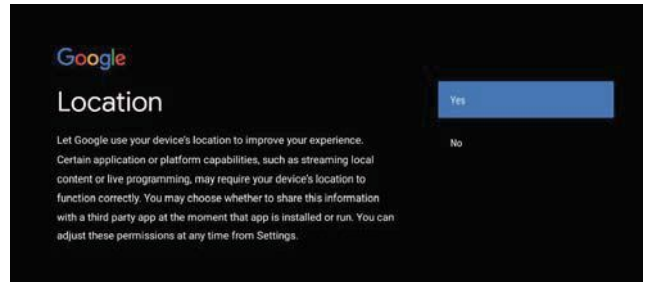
Google

Location

Let Google use your device's location to improve your experience. Certain application or platform capabilities, such as streaming local content or live programming, may require your device's location to function correctly. You may choose whether to share this information with a third party app at the moment that app is installed or run. You can adjust these permissions at any time from Settings.

Yes

No